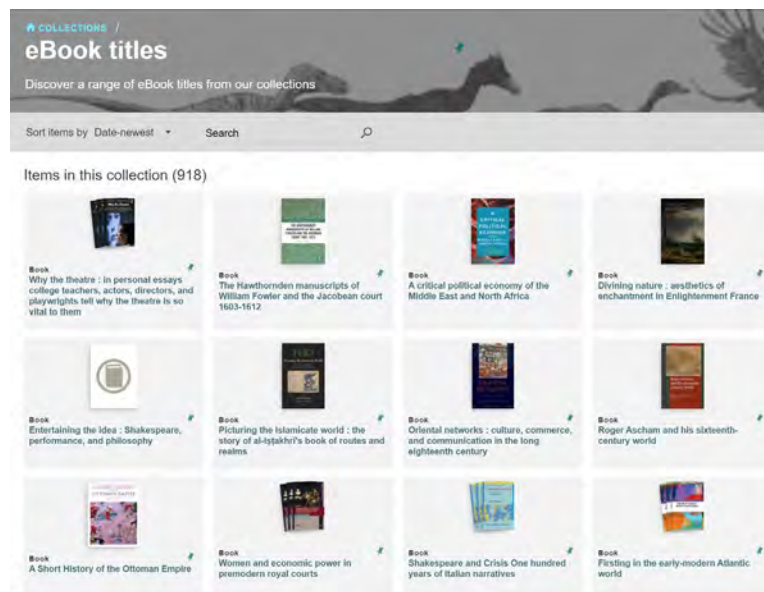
COLLECTIONS /

eBook titles

Discover a range of eBook titles from our collections

Sort items by Date-newest

Search

Items in this collection (918)

Book
Why the theatre : in personal essays college teachers, actors, directors, and playwrights tell why the theatre is so vital to them

Book
The Hawthornden manuscripts of William Fowler and the Jacobean court 1603-1612

Book
A critical political economy of the Middle East and North Africa

Book
Divining nature : aesthetics of enchantment in Enlightenment France

Book
Entertaining the idea : Shakespeare, performance, and philosophy

Book
Picturing the Islamicate world : the story of al-Iṣṭakhrī's book of routes and realms

Book
Oriental networks : culture, commerce, and communication in the long eighteenth century

Book
Roger Ascham and his sixteenth-century world

Book
A Short History of the Ottoman Empire

Book
Women and economic power in premodern royal courts

Book
Shakespeare and Crisis One hundred years of Italian narratives

Book
Firsting in the early-modern Atlantic world